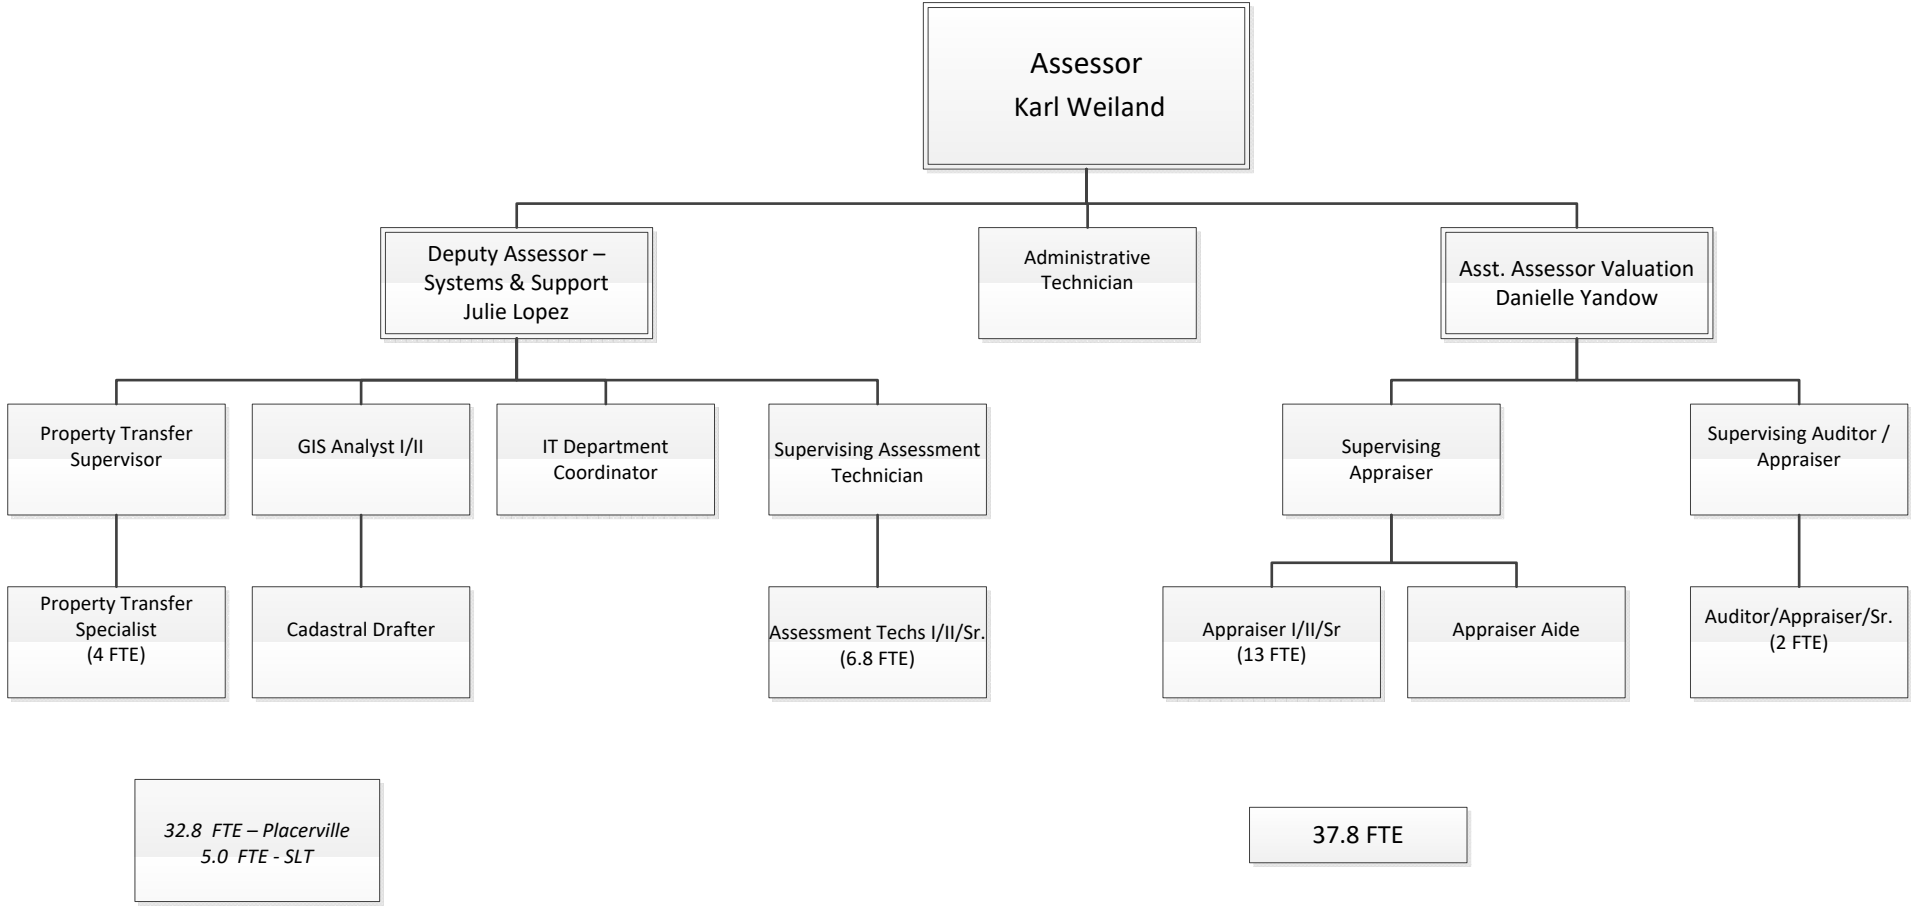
Assessor
Karl Weiland

Deputy Assessor – Systems & Support
Julie Lopez

Administrative Technician

Asst. Assessor Valuation
Danielle Yandow

Property Transfer Supervisor

GIS Analyst I/II

IT Department Coordinator

Supervising Assessment Technician

Supervising Appraiser

Supervising Auditor / Appraiser

Property Transfer Specialist
(4 FTE)

Cadastral Drafter

Assessment Techs I/II/Sr.
(6.8 FTE)

Appraiser I/II/Sr
(13 FTE)

Appraiser Aide

Auditor/Appraiser/Sr.
(2 FTE)

32.8 FTE – Placerville
5.0 FTE - SLT

37.8 FTE